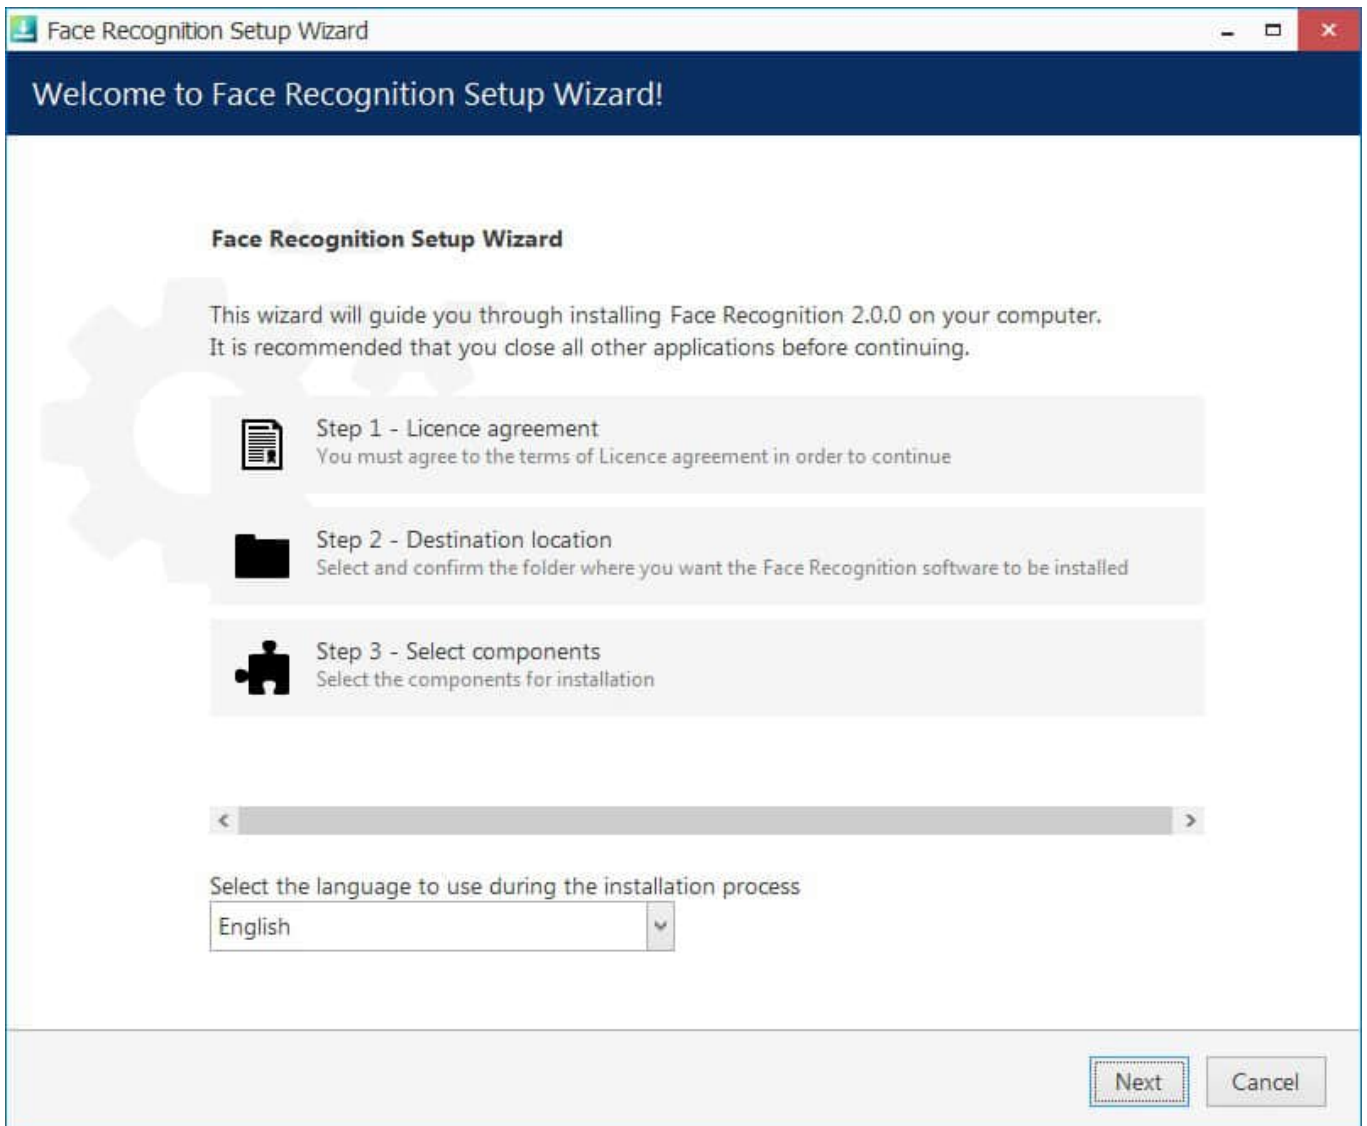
Face Recognition Setup Wizard

Welcome to Face Recognition Setup Wizard!

Face Recognition Setup Wizard

This wizard will guide you through installing Face Recognition 2.0.0 on your computer.
It is recommended that you close all other applications before continuing.

Step 1 - Licence agreement
You must agree to the terms of Licence agreement in order to continue

Step 2 - Destination location
Select and confirm the folder where you want the Face Recognition software to be installed

Step 3 - Select components
Select the components for installation

Select the language to use during the installation process
English

Next Cancel